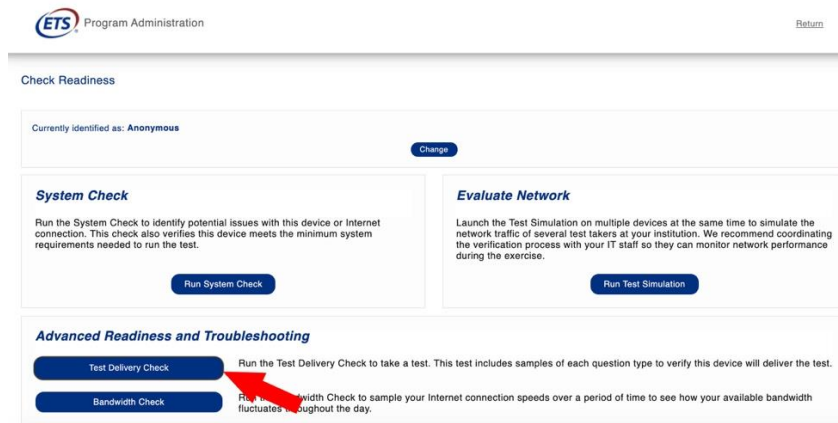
ETS Program Administration

Return

Check Readiness

Currently identified as: Anonymous

Change

System Check

Run the System Check to identify potential issues with this device or Internet connection. This check also verifies this device meets the minimum system requirements needed to run the test.

Run System Check

Evaluate Network

Launch the Test Simulation on multiple devices at the same time to simulate the network traffic of several test takers at your institution. We recommend coordinating the verification process with your IT staff so they can monitor network performance during the exercise.

Run Test Simulation

Advanced Readiness and Troubleshooting

Test Delivery Check

Run the Test Delivery Check to take a test. This test includes samples of each question type to verify this device will deliver the test.

Bandwidth Check

Ru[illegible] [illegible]dwidth Check to sample your Internet connection speeds over a period of time to see how your available bandwidth fluctuates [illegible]oughout the day.